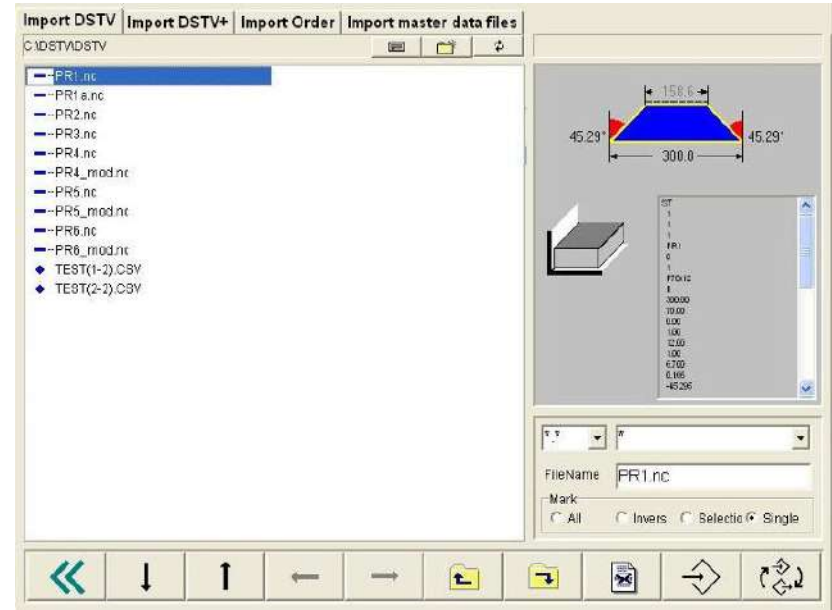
Import DSTV | Import DSTV+ | Import Order | Import master data files

C:\DSTV\DSTV

PR1.nc
PR1a.nc
PR2.nc
PR3.nc
PR4.nc
PR4_mod.nc
PR5.nc
PR5_mod.nc
PR6.nc
PR6_mod.nc
TEST(1-2).CSV
TEST(2-2).CSV

158.6
45.29°
45.29°
300.0

ST
1
1
1
PR1
0
1
FTOILE
B
300.00
10.00
0.00
1.00
12.00
1.00
6.700
0.165
-45.296

*.*
*

FileName PR1.nc

Mark
All
Invers
Selectio
Single